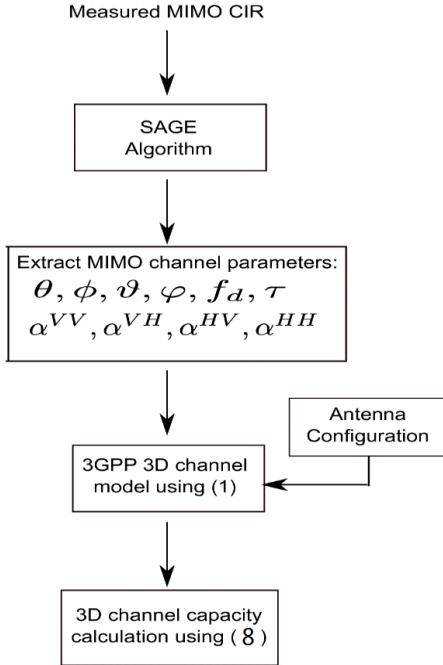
Measured MIMO CIR

SAGE
Algorithm

Extract MIMO channel parameters:
$\theta, \phi, \vartheta, \varphi, f_d, \tau$
$\alpha^{VV}, \alpha^{VH}, \alpha^{HV}, \alpha^{HH}$

Antenna
Configuration

3GPP 3D channel
model using (1)

3D channel capacity
calculation using (8)